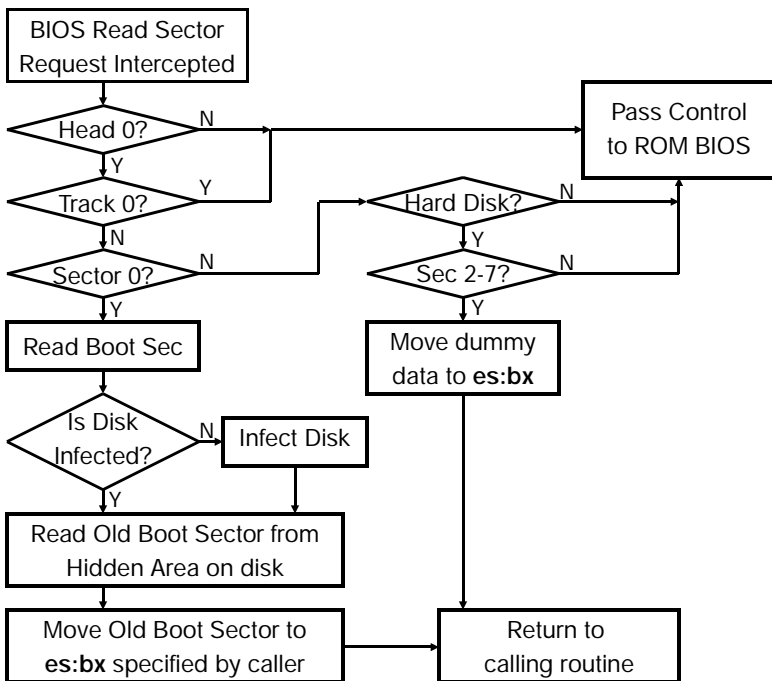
BIOS Read Sector Request Intercepted

Head 0?
N
Y

Pass Control to ROM BIOS

Track 0?
Y
N

Hard Disk?
N
Y

Sector 0?
N
Y

Sec 2-7?
N
Y

Read Boot Sec

Move dummy data to **es:bx**

Is Disk Infected?
N
Y

Infect Disk

Read Old Boot Sector from Hidden Area on disk

Move Old Boot Sector to **es:bx** specified by caller

Return to calling routine